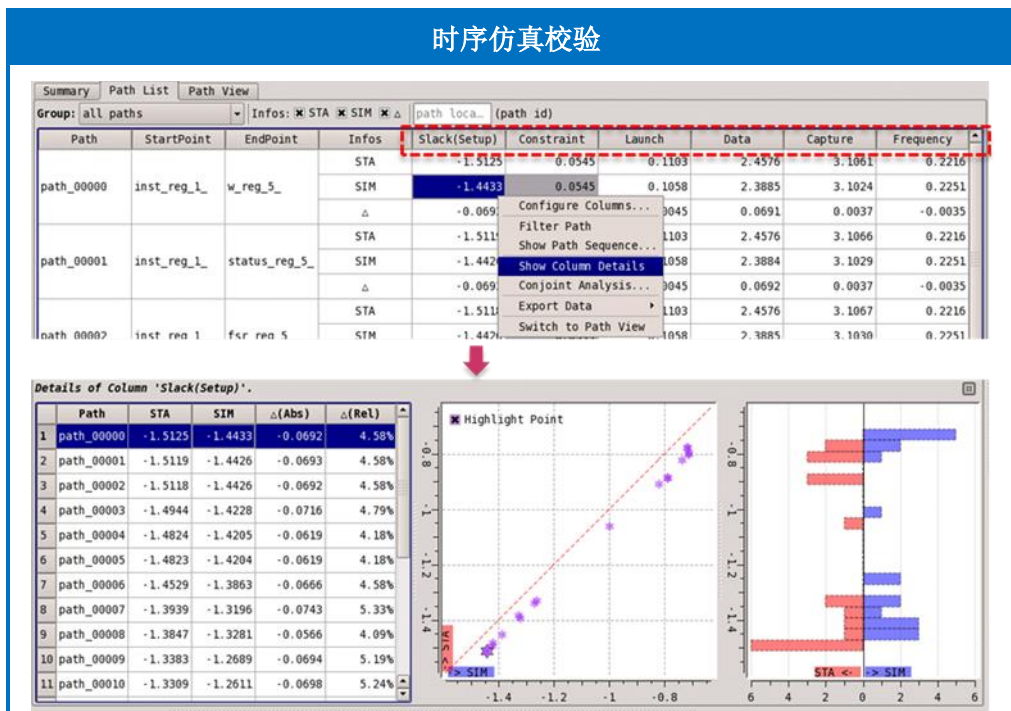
时序仿真校验

Summary | Path List | Path View

Group: all paths | Infos: ☒ STA ☒ SIM ☒ △ | path loca... (path id)

| Path | StartPoint | EndPoint | Infos | Slack(Setup) | Constraint | Launch | Data | Capture | Frequency |
|---|---|---|---|---|---|---|---|---|---|
| path_00000 | inst_reg_1_ | w_reg_5_ | STA | -1.5125 | 0.0545 | 0.1103 | 2.4576 | 3.1061 | 0.2216 |
| | | | SIM | -1.4433 | 0.0545 | 0.1058 | 2.3885 | 3.1024 | 0.2251 |
| | | | △ | -0.0692 | | 0.0045 | 0.0691 | 0.0037 | -0.0035 |
| path_00001 | inst_reg_1_ | status_reg_5_ | STA | -1.5119 | | 0.1103 | 2.4576 | 3.1066 | 0.2216 |
| | | | SIM | -1.4426 | | 0.1058 | 2.3884 | 3.1029 | 0.2251 |
| | | | △ | -0.0693 | | 0.0045 | 0.0692 | 0.0037 | -0.0035 |
| path_00002 | inst_reg_1 | fsr_reg_5 | STA | -1.5118 | | 0.1103 | 2.4576 | 3.1067 | 0.2216 |
| | | | SIM | -1.4426 | | 0.1058 | 2.3885 | 3.1030 | 0.2251 |

Configure Columns...
Filter Path
Show Path Sequence...
Show Column Details
Conjoint Analysis...
Export Data
Switch to Path View

Details of Column 'Slack(Setup)'.

| | Path | STA | SIM | △(Abs) | △(Rel) |
|---|---|---|---|---|---|
| 1 | path_00000 | -1.5125 | -1.4433 | -0.0692 | 4.58% |
| 2 | path_00001 | -1.5119 | -1.4426 | -0.0693 | 4.58% |
| 3 | path_00002 | -1.5118 | -1.4426 | -0.0692 | 4.58% |
| 4 | path_00003 | -1.4944 | -1.4228 | -0.0716 | 4.79% |
| 5 | path_00004 | -1.4824 | -1.4205 | -0.0619 | 4.18% |
| 6 | path_00005 | -1.4823 | -1.4204 | -0.0619 | 4.18% |
| 7 | path_00006 | -1.4529 | -1.3863 | -0.0666 | 4.58% |
| 8 | path_00007 | -1.3939 | -1.3196 | -0.0743 | 5.33% |
| 9 | path_00008 | -1.3847 | -1.3281 | -0.0566 | 4.09% |
| 10 | path_00009 | -1.3383 | -1.2689 | -0.0694 | 5.19% |
| 11 | path_00010 | -1.3309 | -1.2611 | -0.0698 | 5.24% |

Highlight Point
-0.8 -1 -1.2 -1.4
STA <-
-> SIM
-1.4 -1.2 -1 -0.8

-0.8 -1 -1.2 -1.4
STA <- -> SIM
6 4 2 0 2 4 6